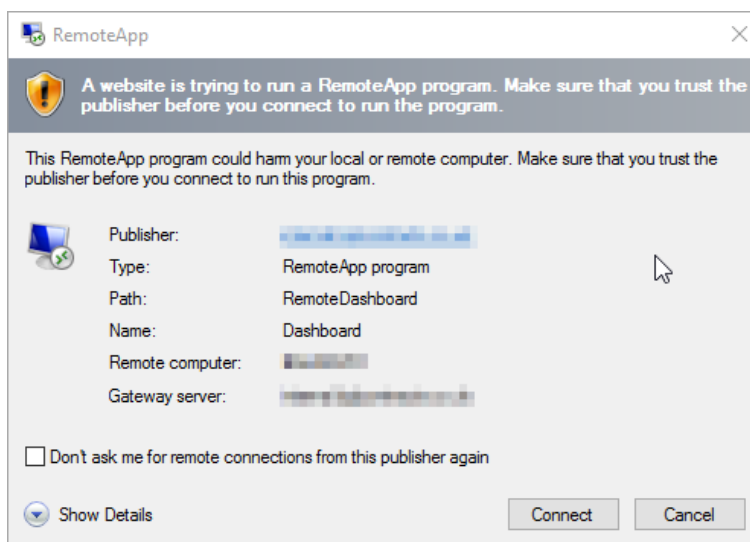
RemoteApp

A website is trying to run a RemoteApp program. Make sure that you trust the publisher before you connect to run the program.

This RemoteApp program could harm your local or remote computer. Make sure that you trust the publisher before you connect to run this program.

| | |
|---|---|
| Publisher: | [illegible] |
| Type: | RemoteApp program |
| Path: | RemoteDashboard |
| Name: | Dashboard |
| Remote computer: | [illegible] |
| Gateway server: | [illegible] |

Don't ask me for remote connections from this publisher again

Show Details

Connect

Cancel